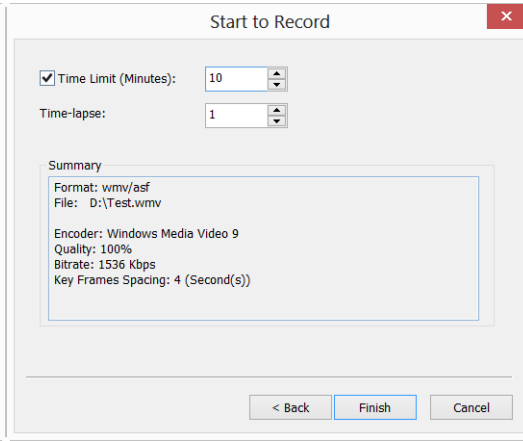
Start to Record

Time Limit (Minutes): 10

Time-lapse: 1

Summary

Format: wmv/asf
File: D:\Test.wmv

Encoder: Windows Media Video 9
Quality: 100%
Bitrate: 1536 Kbps
Key Frames Spacing: 4 (Second(s))

< Back
Finish
Cancel